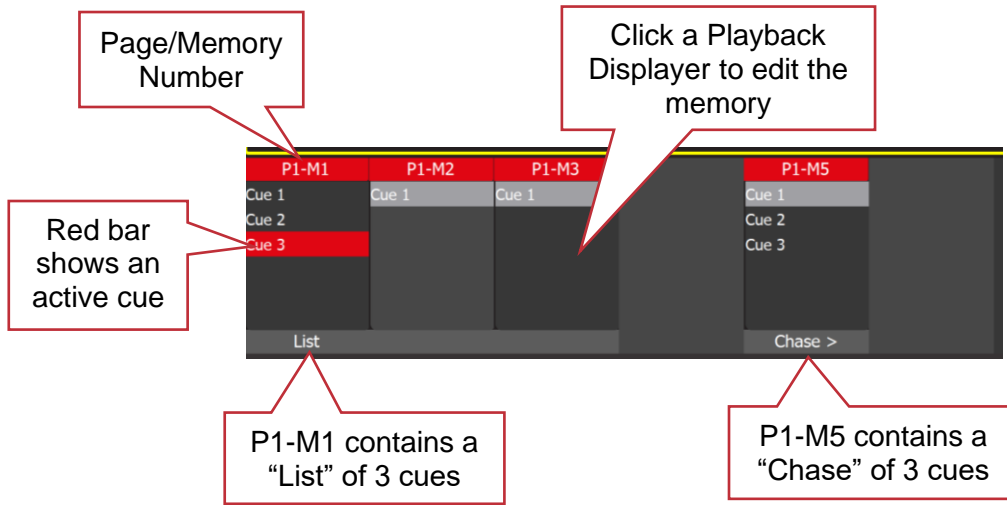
Page/Memory Number

Click a Playback Displayer to edit the memory

P1-M1
Cue 1
Cue 2
Cue 3
List

P1-M2
Cue 1

P1-M3
Cue 1

P1-M5
Cue 1
Cue 2
Cue 3
Chase >

Red bar shows an active cue

P1-M1 contains a "List" of 3 cues

P1-M5 contains a "Chase" of 3 cues